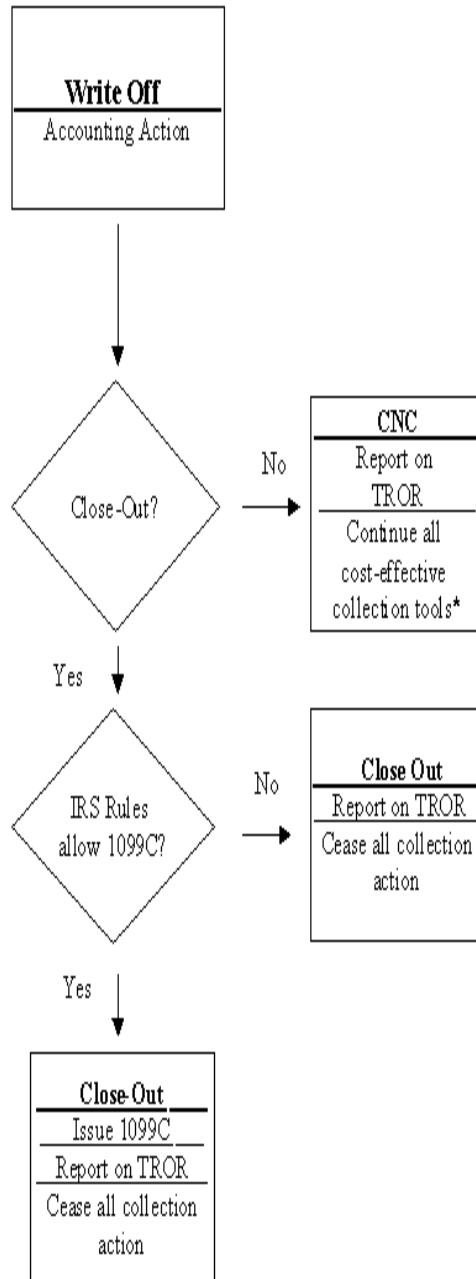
Write Off
Accounting Action

Close-Out?

No

CNC
Report on TROR
Continue all cost-effective collection tools*

Yes

IRS Rules allow 1099C?

No

Close Out
Report on TROR
Cease all collection action

Yes

Close-Out
Issue 1099C
Report on TROR
Cease all collection action